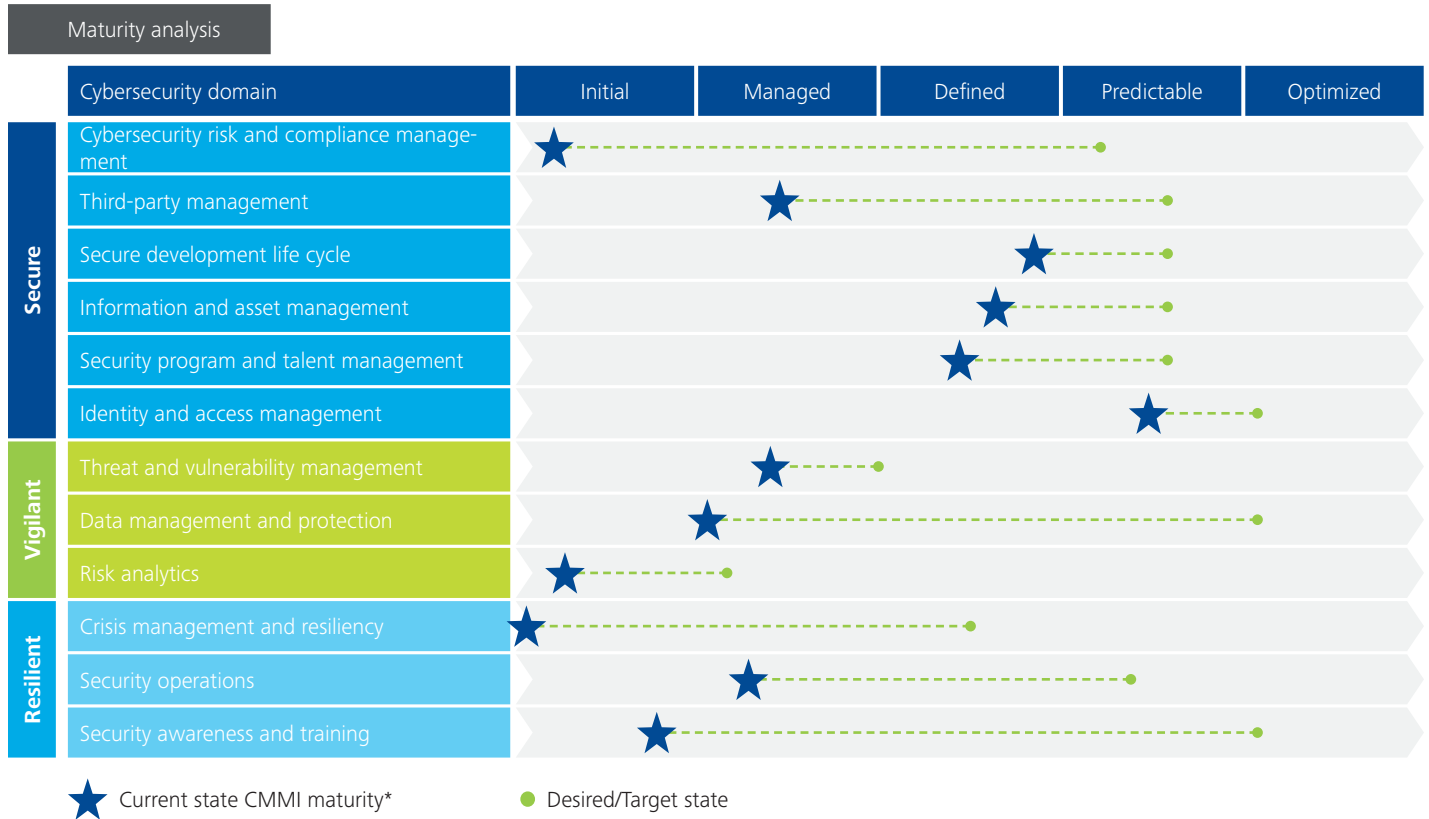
Maturity analysis

| Cybersecurity domain | Initial | Managed | Defined | Predictable | Optimized |
|---|---|---|---|---|---|
| Cybersecurity risk and compliance management | | | | | |
| Third-party management | | | | | |
| Secure development life cycle | | | | | |
| Information and asset management | | | | | |
| Security program and talent management | | | | | |
| Identity and access management | | | | | |
| Threat and vulnerability management | | | | | |
| Data management and protection | | | | | |
| Risk analytics | | | | | |
| Crisis management and resiliency | | | | | |
| Security operations | | | | | |
| Security awareness and training | | | | | |

Secure
Vigilant
Resilient

Current state CMMI maturity*
Desired/Target state